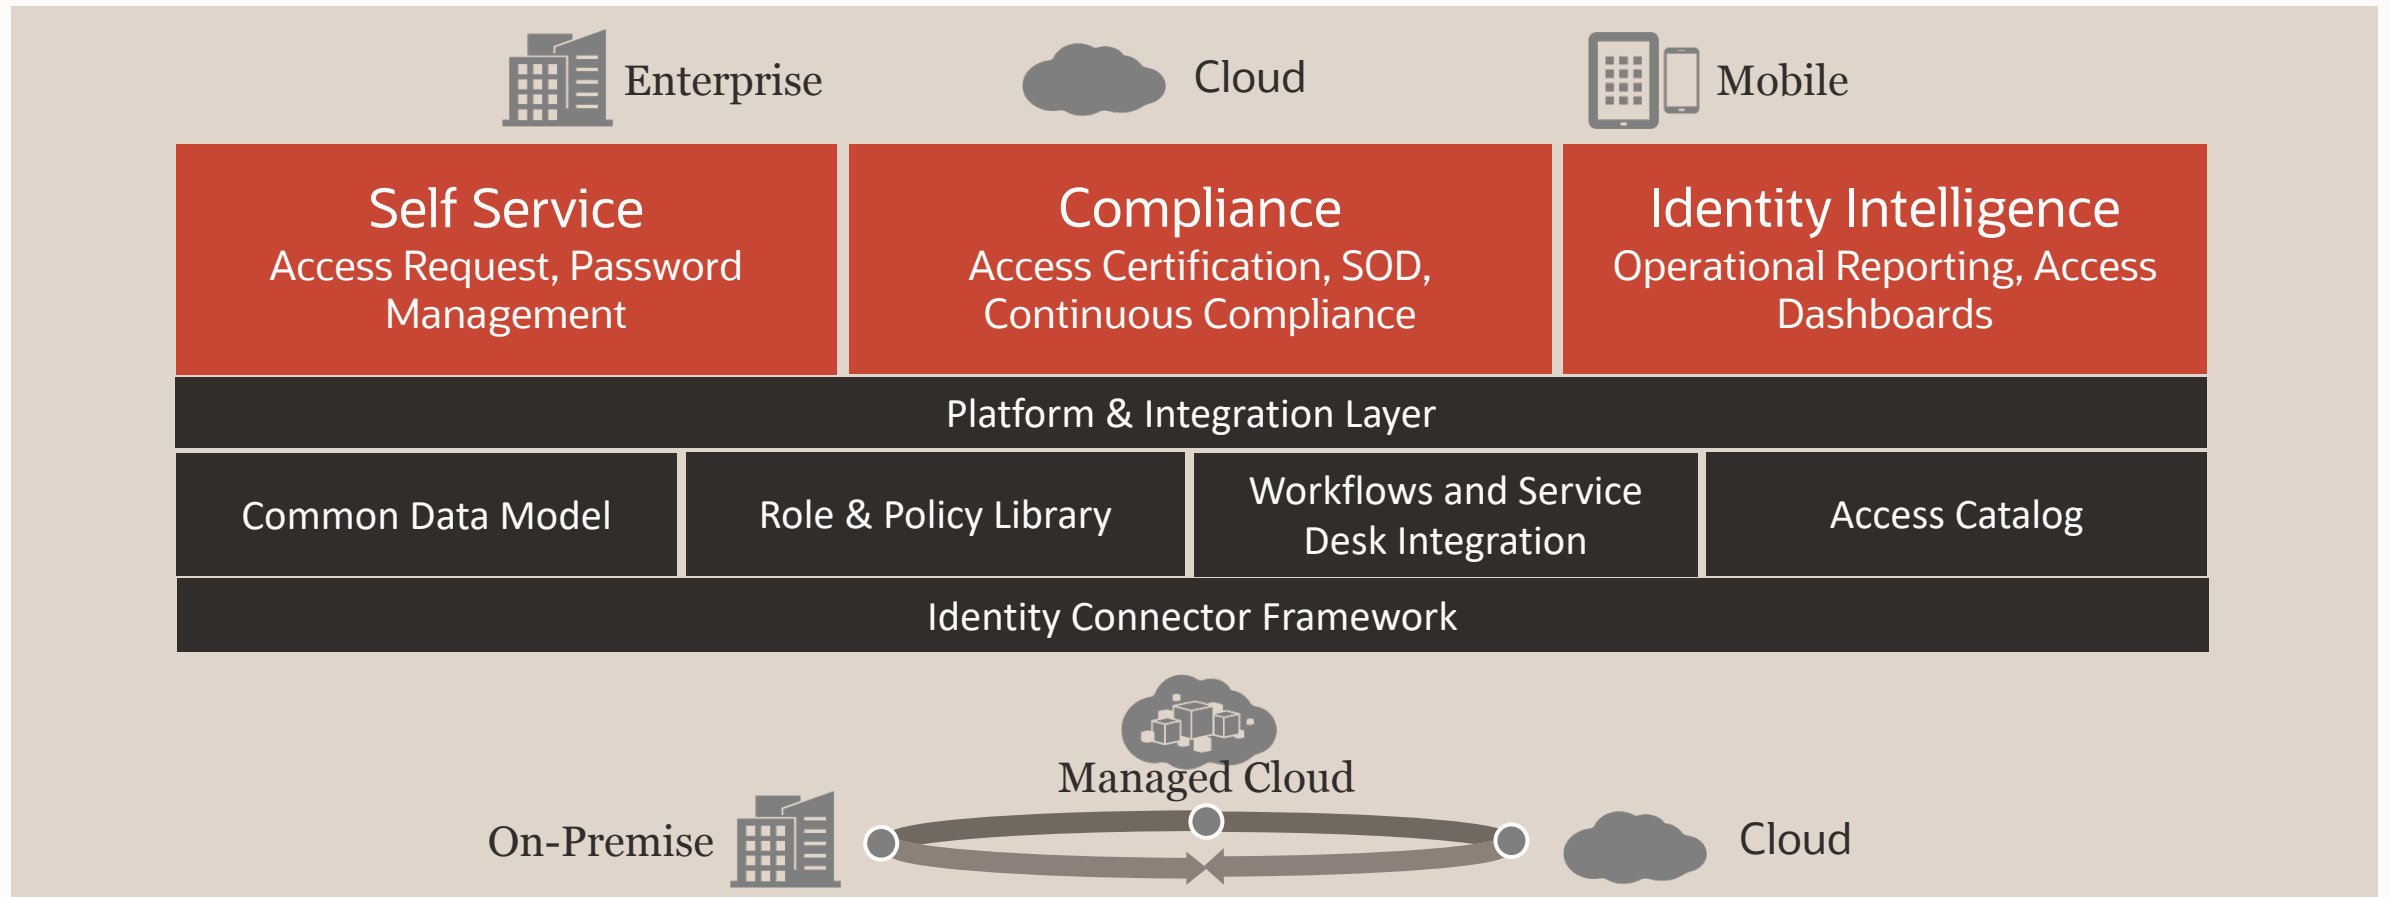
Enterprise

Cloud

Mobile

Self Service
Access Request, Password Management

Compliance
Access Certification, SOD, Continuous Compliance

Identity Intelligence
Operational Reporting, Access Dashboards

Platform & Integration Layer

Common Data Model

Role & Policy Library

Workflows and Service Desk Integration

Access Catalog

Identity Connector Framework

Managed Cloud

On-Premise

Cloud